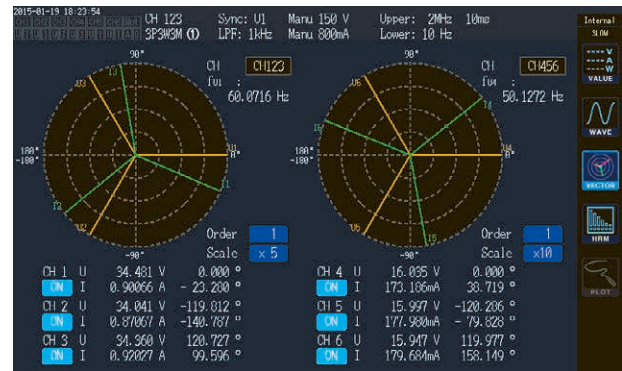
2015-01-19 18:23:54
CH 123 Sync: U1 Manu 150 V Upper: 2MHz 10ms
3P3W3M (1) LPF: 1kHz Manu 800mA Lower: 10 Hz

Internal
SLOW

VALUE
WAVE
VECTOR
HRM
PLOT

90°
CH CH123
fu1 60.0716 Hz
180°
-180°
0°
-90°
Order 1
Scale ×5

90°
CH CH456
fu4 50.1272 Hz
180°
-180°
0°
-90°
Order 1
Scale ×10

CH 1 U 34.481 V 0.000 °
ON I 0.90066 A - 23.200 °
CH 2 U 34.041 V -119.012 °
ON I 0.87067 A -140.787 °
CH 3 U 34.360 V 120.727 °
ON I 0.92027 A 99.596 °

CH 4 U 16.035 V 0.000 °
ON I 173.186mA 38.719 °
CH 5 U 15.997 V -120.206 °
ON I 177.980mA - 79.828 °
CH 6 U 15.947 V 119.977 °
ON I 179.684mA 158.149 °